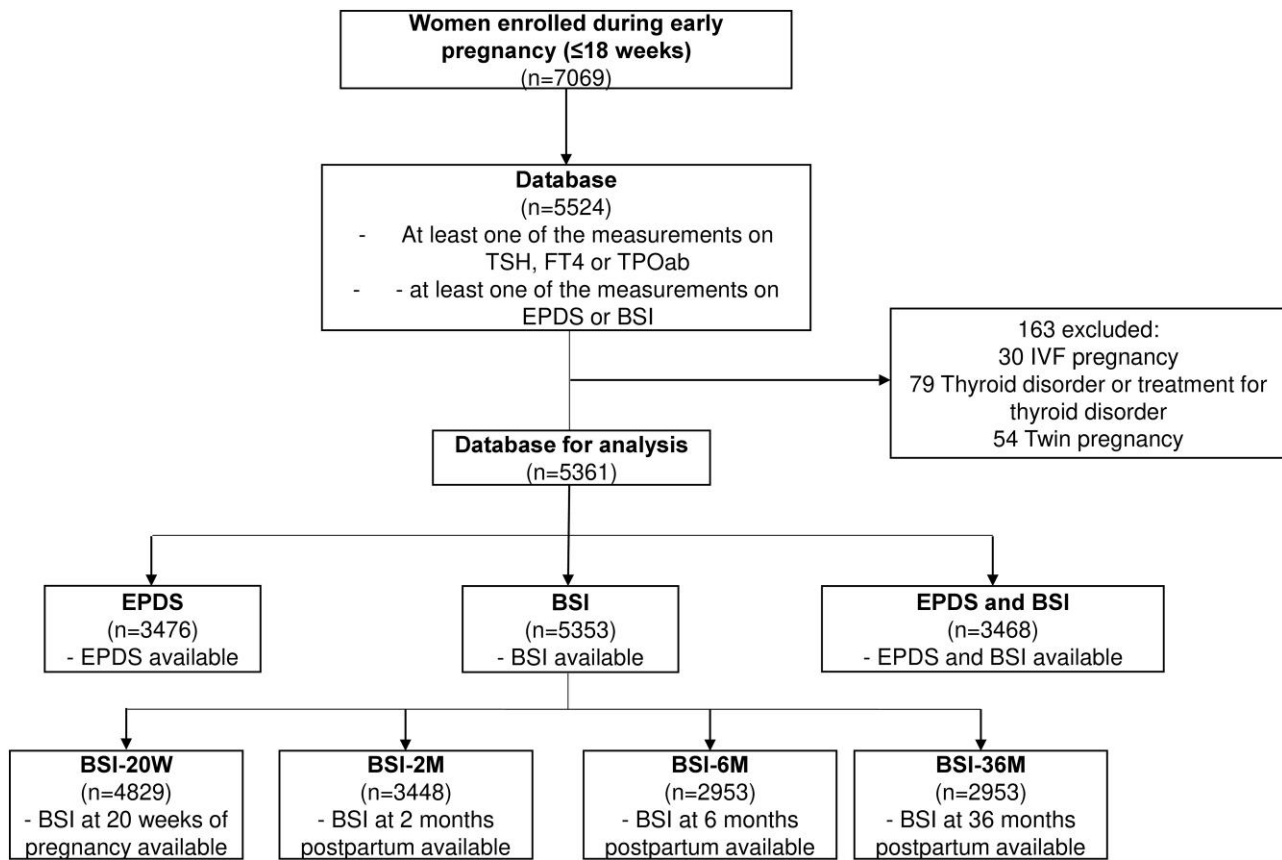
Women enrolled during early pregnancy (≤18 weeks)
(n=7069)

Database
(n=5524)
- At least one of the measurements on TSH, FT4 or TPOab
- - at least one of the measurements on EPDS or BSI

163 excluded:
30 IVF pregnancy
79 Thyroid disorder or treatment for thyroid disorder
54 Twin pregnancy

Database for analysis
(n=5361)

EPDS
(n=3476)
- EPDS available

BSI
(n=5353)
- BSI available

EPDS and BSI
(n=3468)
- EPDS and BSI available

BSI-20W
(n=4829)
- BSI at 20 weeks of pregnancy available

BSI-2M
(n=3448)
- BSI at 2 months postpartum available

BSI-6M
(n=2953)
- BSI at 6 months postpartum available

BSI-36M
(n=2953)
- BSI at 36 months postpartum available